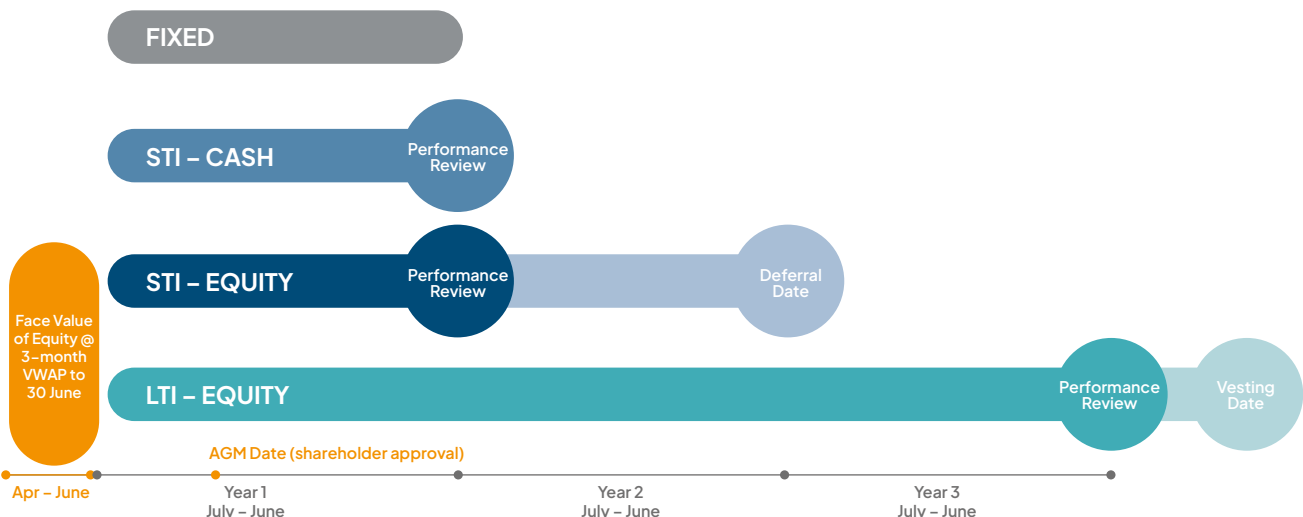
FIXED

STI – CASH

Performance Review

STI – EQUITY

Performance Review

Deferral Date

Face Value of Equity @ 3-month VWAP to 30 June

LTI – EQUITY

Performance Review

Vesting Date

AGM Date (shareholder approval)

Apr – June

Year 1
July – June

Year 2
July – June

Year 3
July – June